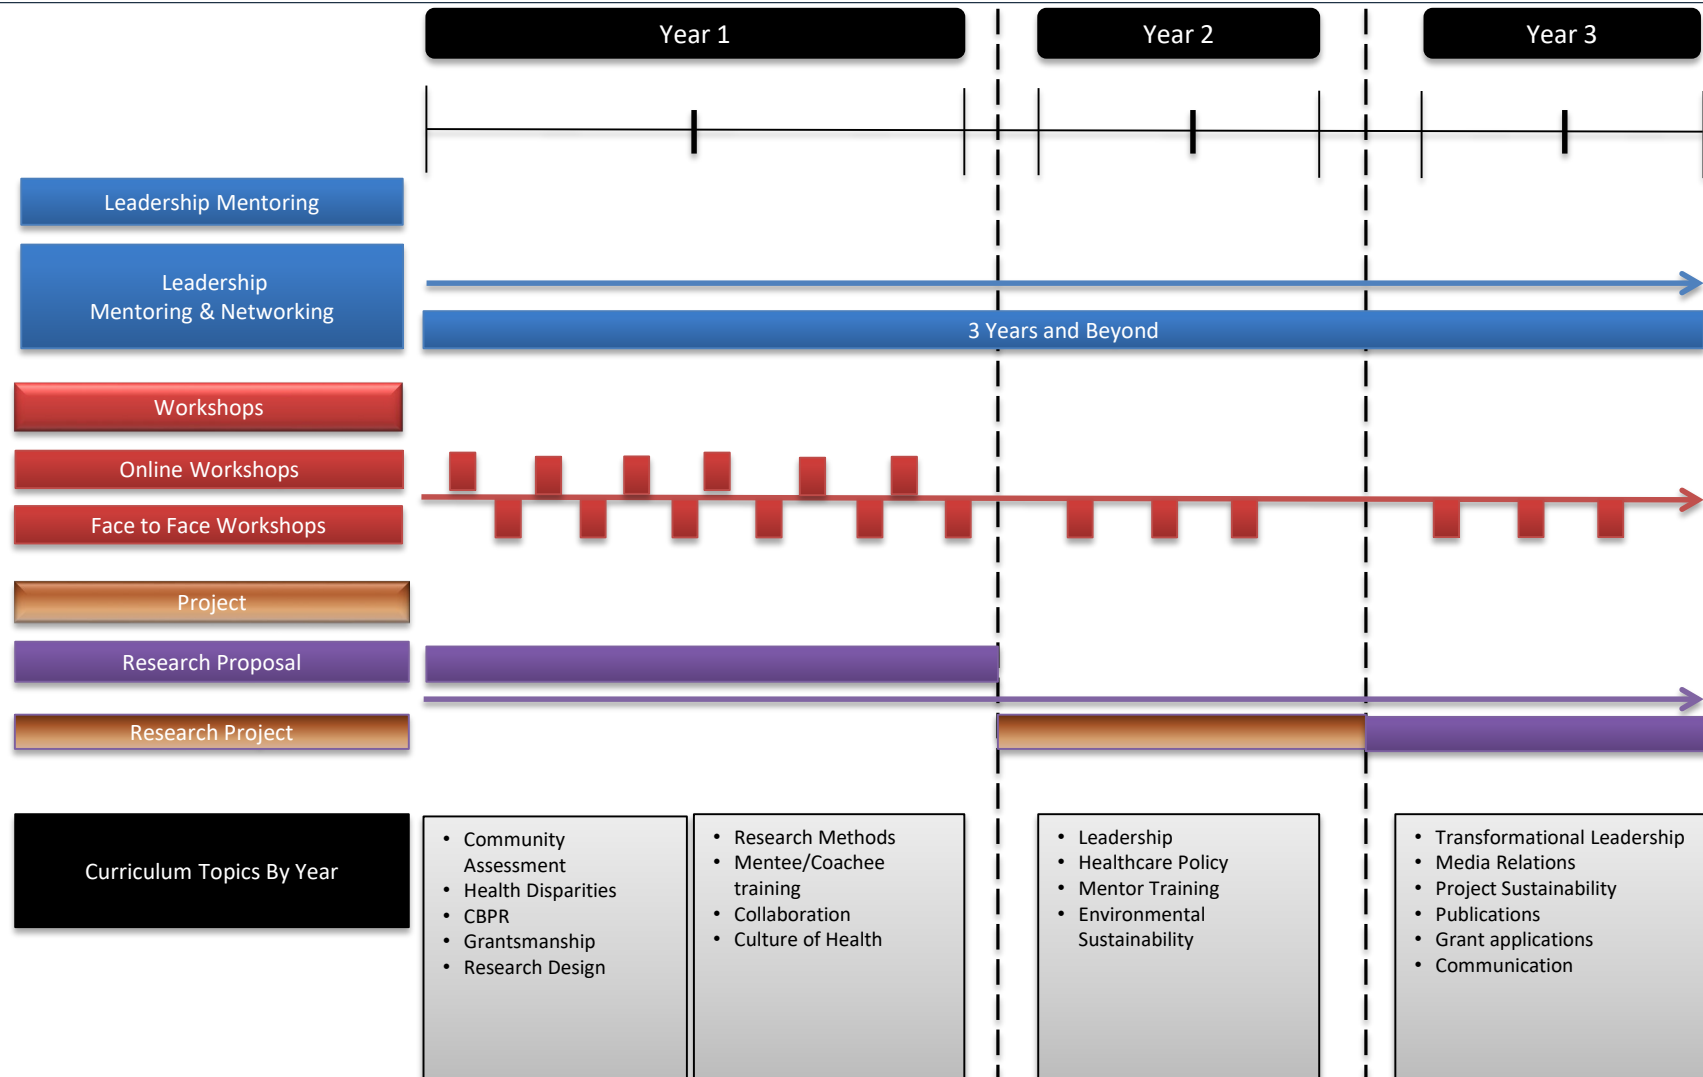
Year 1

Year 2

Year 3

Leadership Mentoring

Leadership Mentoring & Networking

3 Years and Beyond

Workshops

Online Workshops

Face to Face Workshops

Project

Research Proposal

Research Project

Curriculum Topics By Year

- Community Assessment
- Health Disparities
- CBPR
- Grantsmanship
- Research Design

- Research Methods
- Mentee/Coachee training
- Collaboration
- Culture of Health

- Leadership
- Healthcare Policy
- Mentor Training
- Environmental Sustainability

- Transformational Leadership
- Media Relations
- Project Sustainability
- Publications
- Grant applications
- Communication